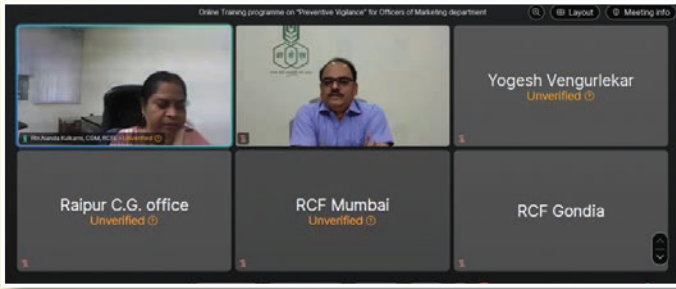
Online Training programme on "Preventive Vigilance" for Officers of Marketing department

Layout

Meeting info

Rh Nanda Kulkarni, CGM, RCF Unverified

Yogesh Vengurlekar
Unverified

Raipur C.G. office
Unverified

RCF Mumbai
Unverified

RCF Gondia